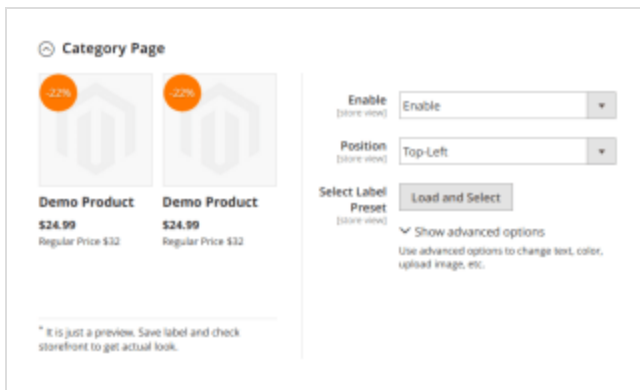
Category Page

-22%

Demo Product
$24.99
Regular Price $32

-22%

Demo Product
$24.99
Regular Price $32

* It is just a preview. Save label and check storefront to get actual look.

Enable [store view] Enable

Position [store view] Top-Left

Select Label Preset [store view] Load and Select

Show advanced options

Use advanced options to change text, color, upload image, etc.